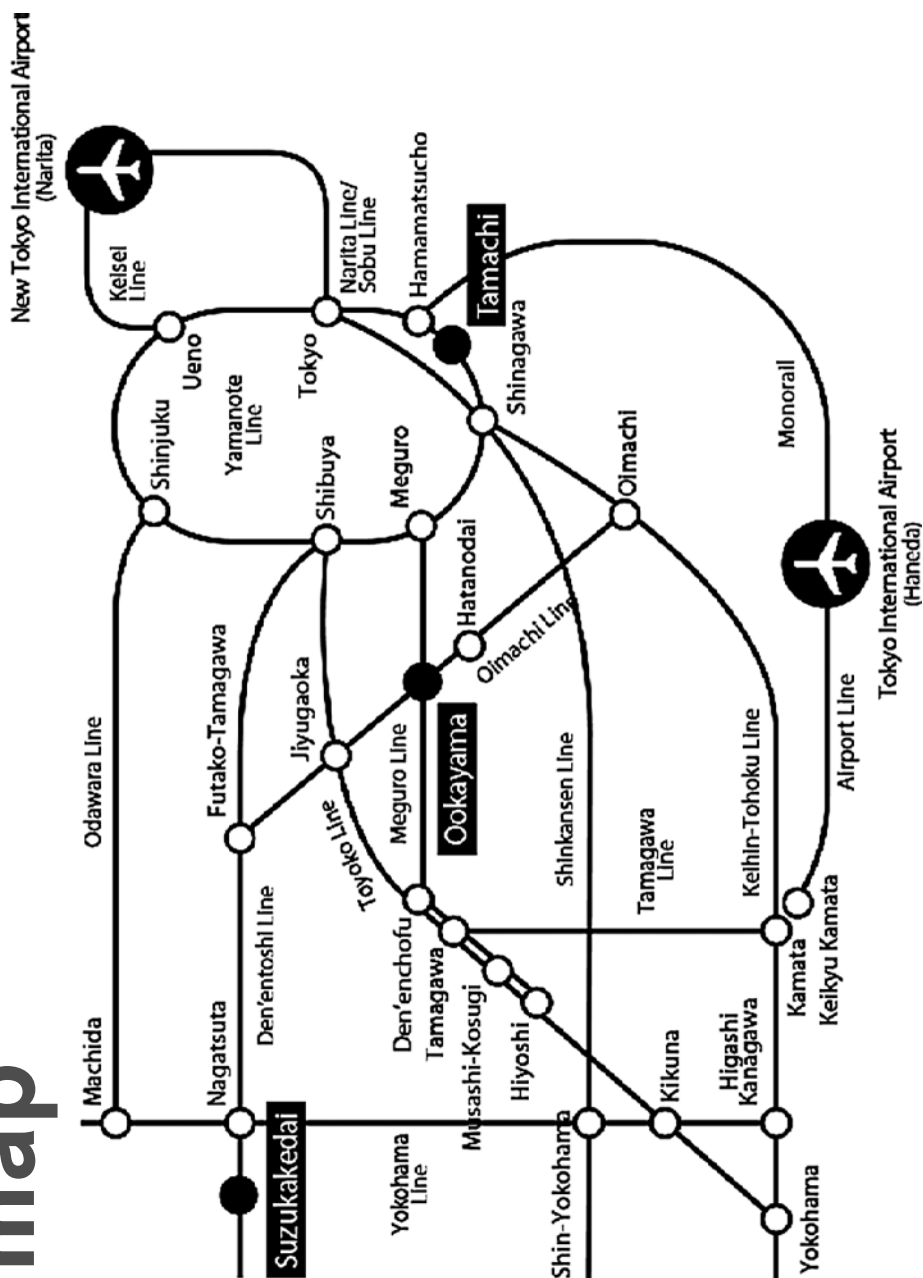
map

New Tokyo International Airport (Narita)

Keisei Line

Narita Line/ Sobu Line

Hamamatsucho

Tamachi

Ueno

Tokyo

Shinjuku

Yamanote Line

Shinagawa

Shibuya

Meguro

Oimachi

Monorail

Tokyo International Airport (Haneda)

Odawara Line

Futako-Tamagawa

Jiyugaoka

Hatanodai

Oimachi Line

Ookayama

Meguro Line

Shinkansen Line

Airport Line

Keihin-Tohoku Line

Tamagawa Line

Toyoko Line

Den'entoshi Line

Den'enchofu

Tamagawa

Musashi-Kosugi

Hiyoshi

Kamata

Keikyu Kamata

Machida

Nagatsuta

Suzukakedai

Yokohama Line

Shin-Yokohama

Kikuna

Higashi Kanagawa

Yokohama